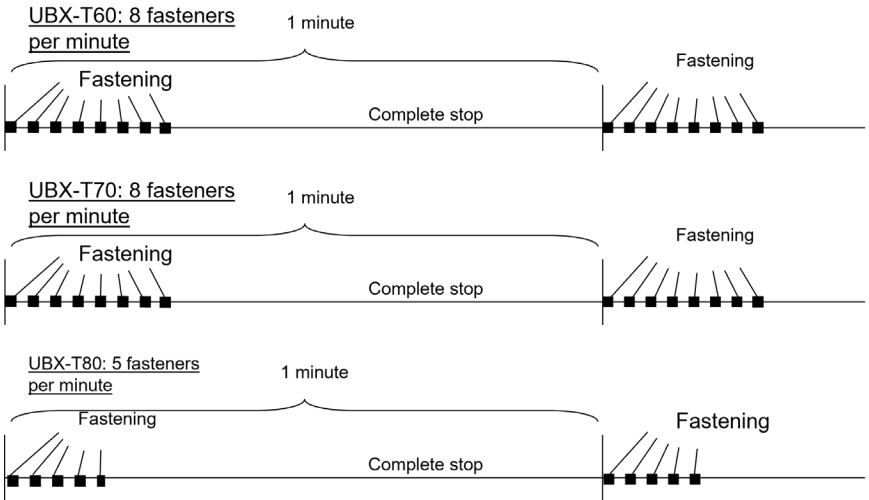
UBX-T60: 8 fasteners per minute

1 minute

Fastening

Complete stop

Fastening

UBX-T70: 8 fasteners per minute

1 minute

Fastening

Complete stop

Fastening

UBX-T80: 5 fasteners per minute

1 minute

Fastening

Complete stop

Fastening